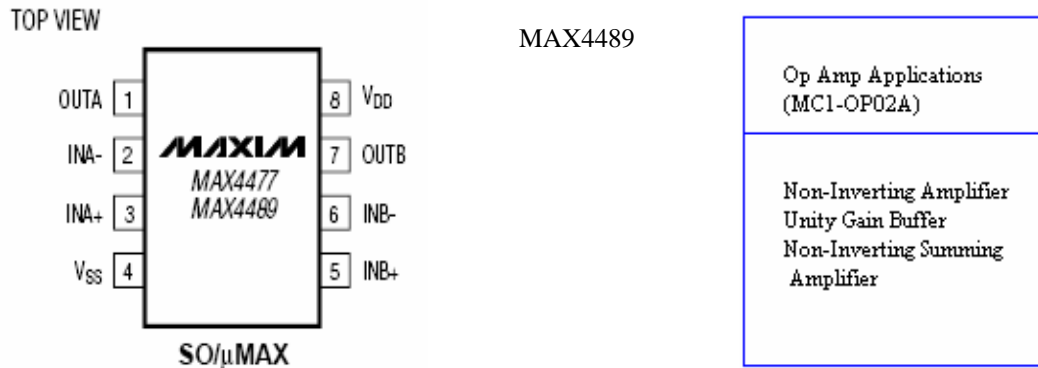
TOP VIEW

OUTA 1
INA- 2
INA+ 3
$V_{SS}$ 4

MAXIM
MAX4477
MAX4489

8 $V_{DD}$
7 OUTB
6 INB-
5 INB+

SO/μMAX

MAX4489

Op Amp Applications
(MC1-OP02A)

Non-Inverting Amplifier
Unity Gain Buffer
Non-Inverting Summing Amplifier